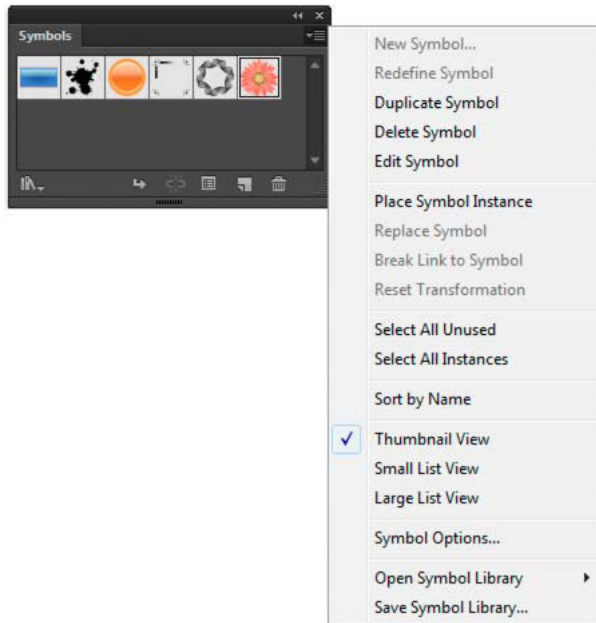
Symbols

New Symbol...
Redefine Symbol
Duplicate Symbol
Delete Symbol
Edit Symbol

Place Symbol Instance
Replace Symbol
Break Link to Symbol
Reset Transformation

Select All Unused
Select All Instances

Sort by Name

✓ Thumbnail View
Small List View
Large List View

Symbol Options...

Open Symbol Library
Save Symbol Library...